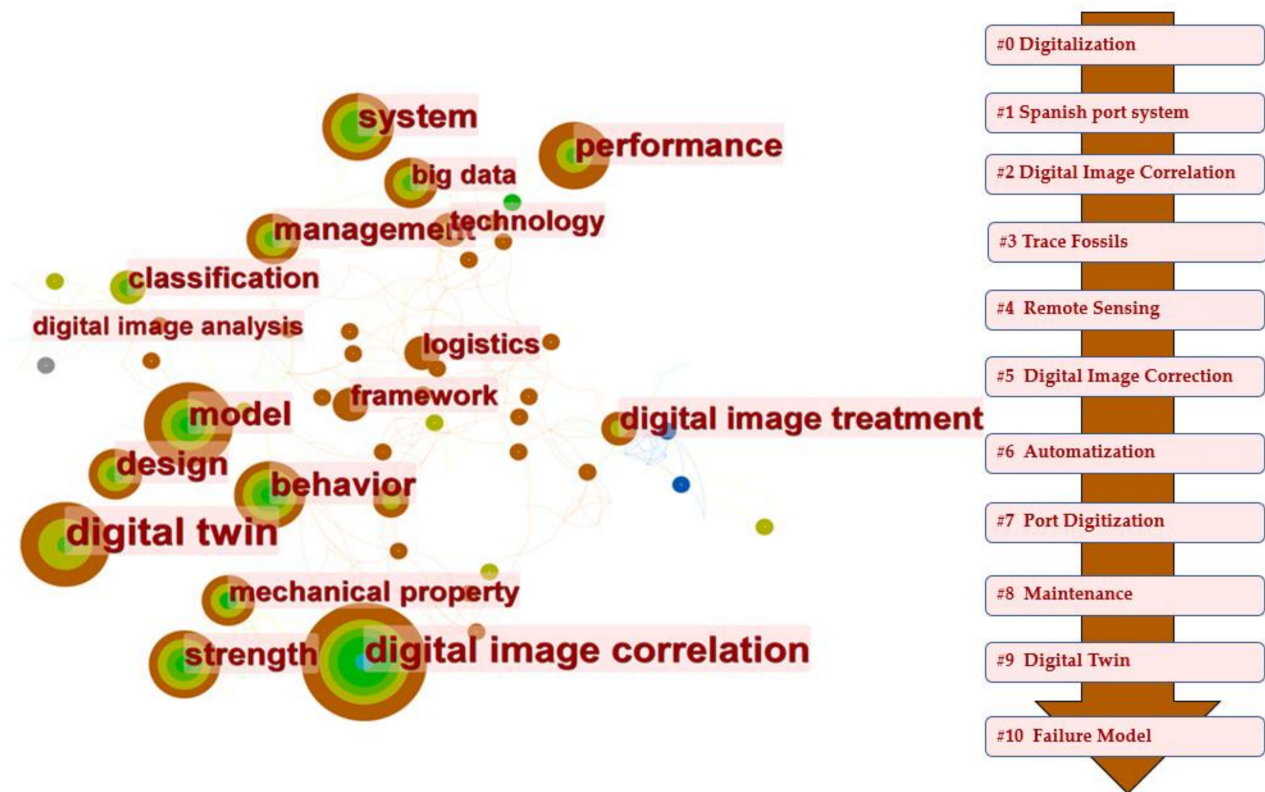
system

performance

big data

technology

management

classification

digital image analysis

logistics

framework

model

digital image treatment

design

behavior

digital twin

mechanical property

strength

digital image correlation

#0 Digitalization

#1 Spanish port system

#2 Digital Image Correlation

#3 Trace Fossils

#4 Remote Sensing

#5 Digital Image Correction

#6 Automatization

#7 Port Digitization

#8 Maintenance

#9 Digital Twin

#10 Failure Model